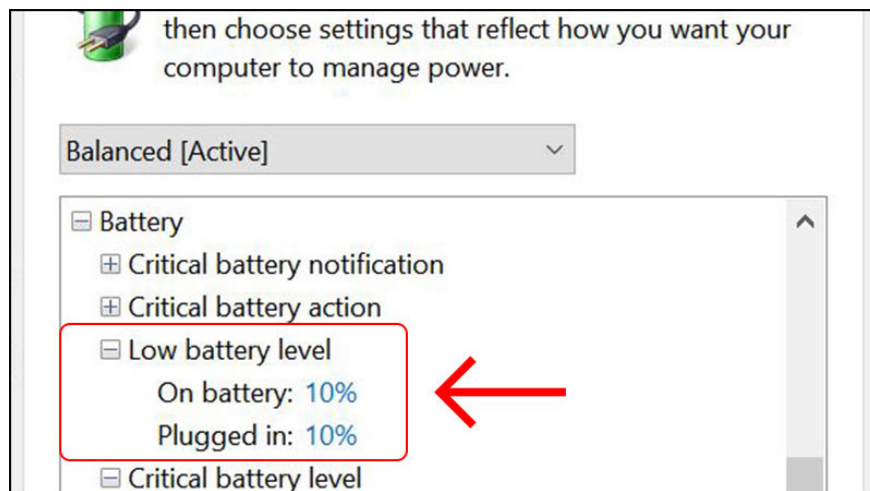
then choose settings that reflect how you want your computer to manage power.

Balanced [Active]

⊟ Battery
⊞ Critical battery notification
⊞ Critical battery action
⊟ Low battery level
On battery: 10%
Plugged in: 10%
⊟ Critical battery level